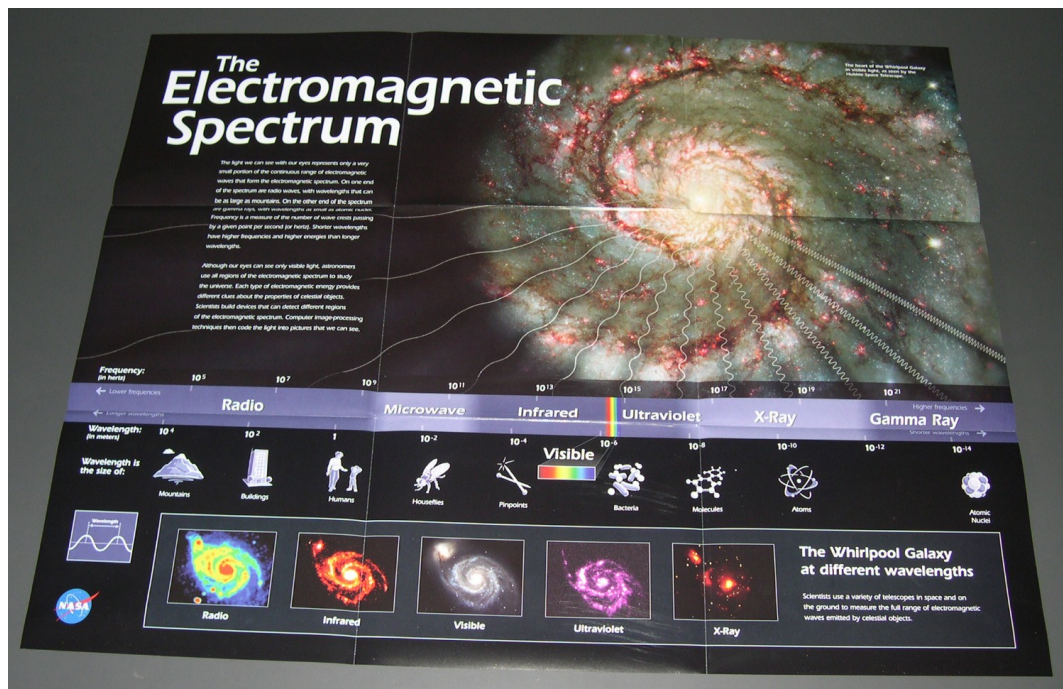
The Electromagnetic Spectrum

The heart of the Whirlpool Galaxy in visible light, as seen by the Hubble Space Telescope.

The light we can see with our eyes represents only a very small portion of the continuous range of electromagnetic waves that form the electromagnetic spectrum. On one end of the spectrum are radio waves, with wavelengths that can be as large as mountains. On the other end of the spectrum are gamma rays, with wavelengths as small as atomic nuclei. Frequency is a measure of the number of wave crests passing by a given point per second (or hertz). Shorter wavelengths have higher frequencies and higher energies than longer wavelengths.

Although our eyes can see only visible light, astronomers use all regions of the electromagnetic spectrum to study the universe. Each type of electromagnetic energy provides different clues about the properties of celestial objects. Scientists build devices that can detect different regions of the electromagnetic spectrum. Computer image-processing techniques then code the light into pictures that we can see.

Frequency: (in hertz)
$10^5$ $10^7$ $10^9$ $10^{11}$ $10^{13}$ $10^{15}$ $10^{17}$ $10^{19}$ $10^{21}$

← Lower frequencies
← Longer wavelengths
Radio Microwave Infrared Ultraviolet X-Ray Gamma Ray
Higher frequencies →
Shorter wavelengths →

Wavelength: (in meters)
$10^4$ $10^2$ 1 $10^{-2}$ $10^{-4}$ $10^{-6}$ $10^{-8}$ $10^{-10}$ $10^{-12}$ $10^{-14}$

Visible

Wavelength is the size of:
Mountains Buildings Humans Houseflies Pinpoints Bacteria Molecules Atoms Atomic Nuclei

Wavelength

NASA

Radio Infrared Visible Ultraviolet X-Ray

The Whirlpool Galaxy at different wavelengths

Scientists use a variety of telescopes in space and on the ground to measure the full range of electromagnetic waves emitted by celestial objects.